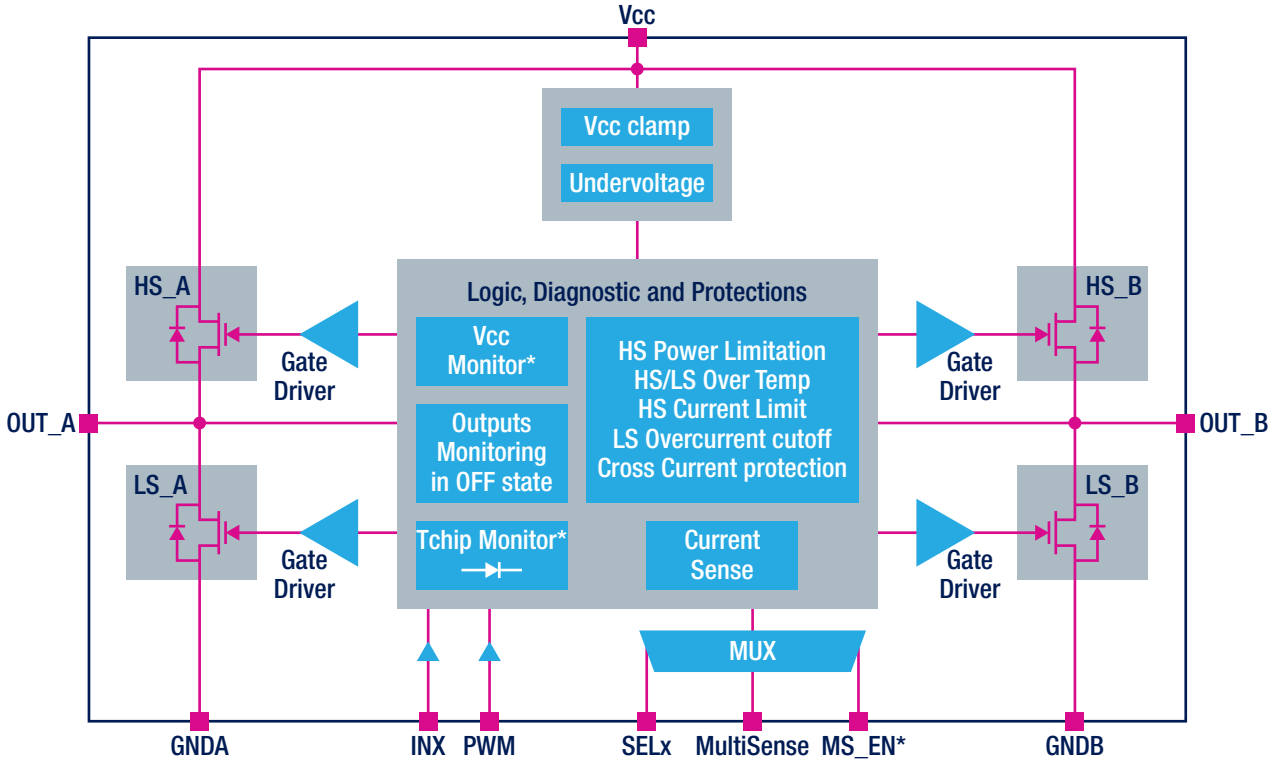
Vcc

Vcc clamp

Undervoltage

HS_A

HS_B

Logic, Diagnostic and Protections

Gate Driver

Vcc Monitor*

HS Power Limitation
HS/LS Over Temp
HS Current Limit
LS Overcurrent cutoff
Cross Current protection

Gate Driver

OUT_A

Outputs Monitoring in OFF state

OUT_B

LS_A

LS_B

Gate Driver

Tchip Monitor*

Current Sense

Gate Driver

MUX

GNDA

INX

PWM

SELx

MultiSense

MS_EN*

GNDB